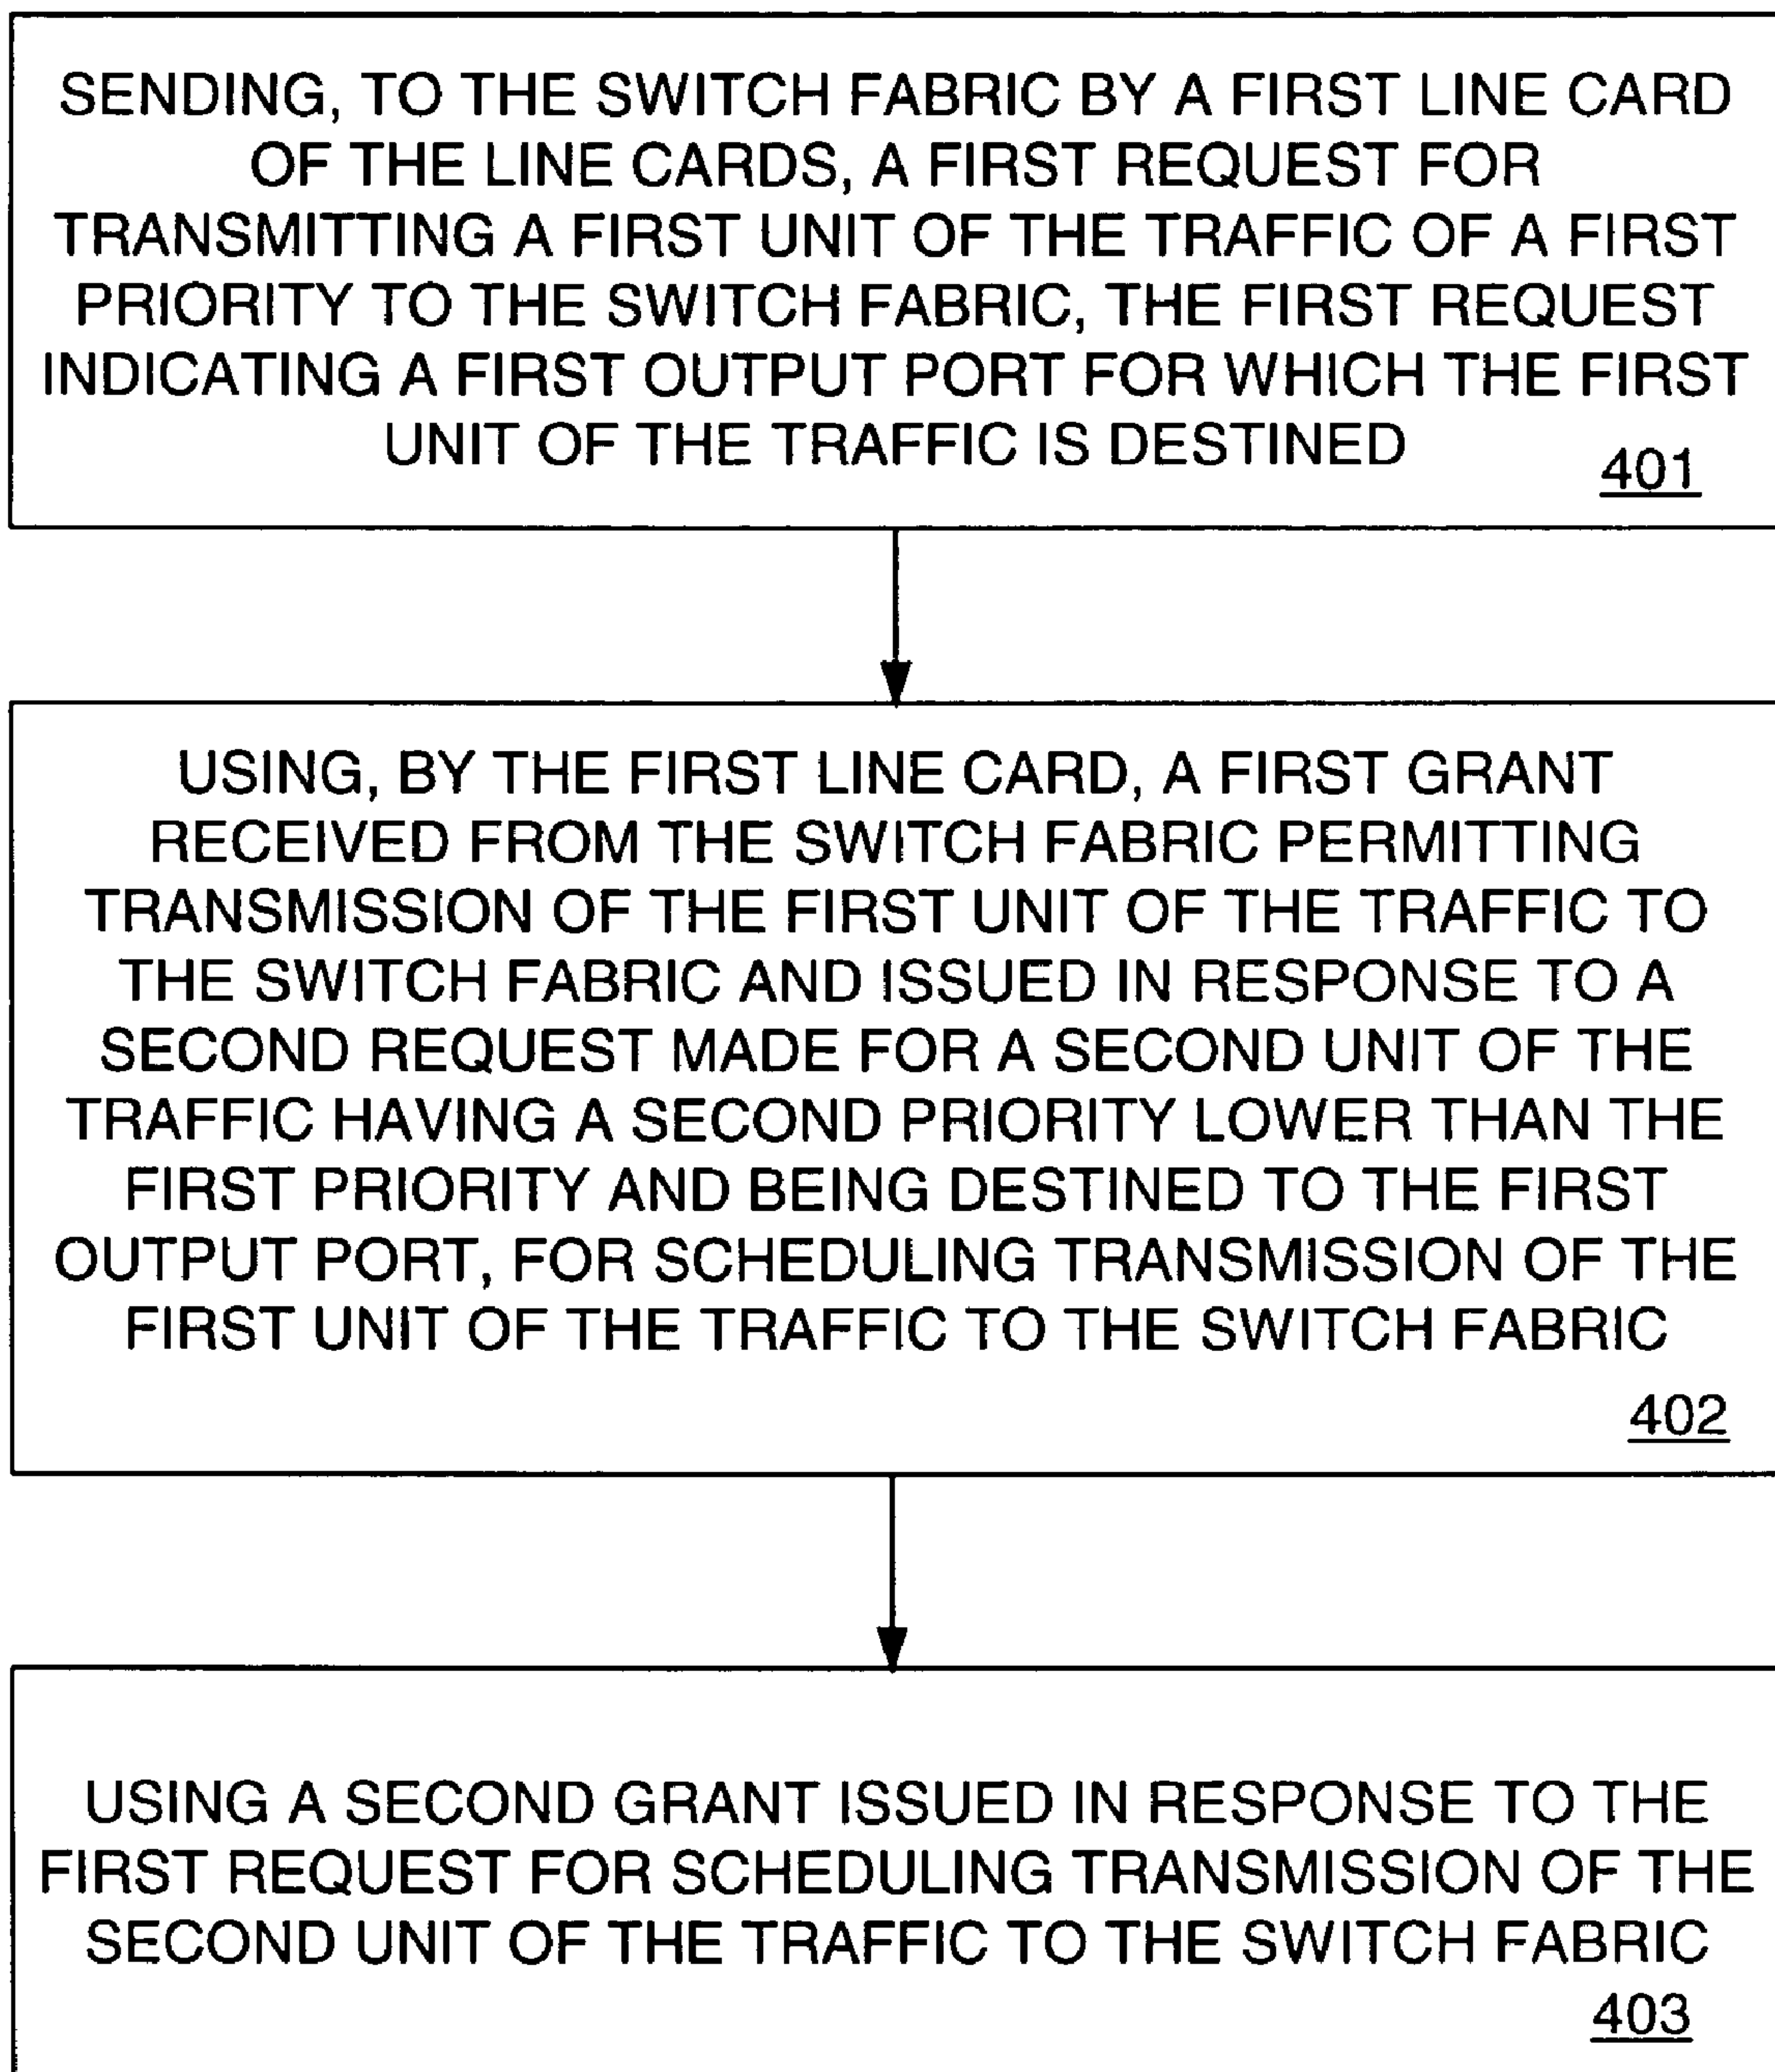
SENDING, TO THE SWITCH FABRIC BY A FIRST LINE CARD OF THE LINE CARDS, A FIRST REQUEST FOR TRANSMITTING A FIRST UNIT OF THE TRAFFIC OF A FIRST PRIORITY TO THE SWITCH FABRIC, THE FIRST REQUEST INDICATING A FIRST OUTPUT PORT FOR WHICH THE FIRST UNIT OF THE TRAFFIC IS DESTINED 401

USING, BY THE FIRST LINE CARD, A FIRST GRANT RECEIVED FROM THE SWITCH FABRIC PERMITTING TRANSMISSION OF THE FIRST UNIT OF THE TRAFFIC TO THE SWITCH FABRIC AND ISSUED IN RESPONSE TO A SECOND REQUEST MADE FOR A SECOND UNIT OF THE TRAFFIC HAVING A SECOND PRIORITY LOWER THAN THE FIRST PRIORITY AND BEING DESTINED TO THE FIRST OUTPUT PORT, FOR SCHEDULING TRANSMISSION OF THE FIRST UNIT OF THE TRAFFIC TO THE SWITCH FABRIC 402

USING A SECOND GRANT ISSUED IN RESPONSE TO THE FIRST REQUEST FOR SCHEDULING TRANSMISSION OF THE SECOND UNIT OF THE TRAFFIC TO THE SWITCH FABRIC 403